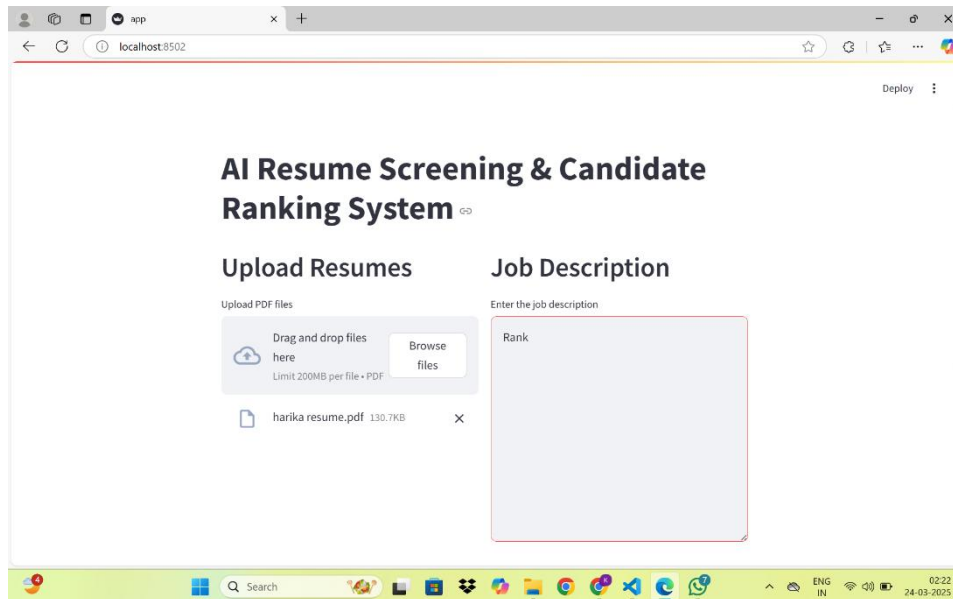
app

localhost:8502

Deploy

AI Resume Screening & Candidate Ranking System

Upload Resumes

Upload PDF files

Drag and drop files here

Limit 200MB per file • PDF

Browse files

harika resume.pdf 130.7KB

Job Description

Enter the job description

Rank

Search

ENG IN

02:22
24-03-2025